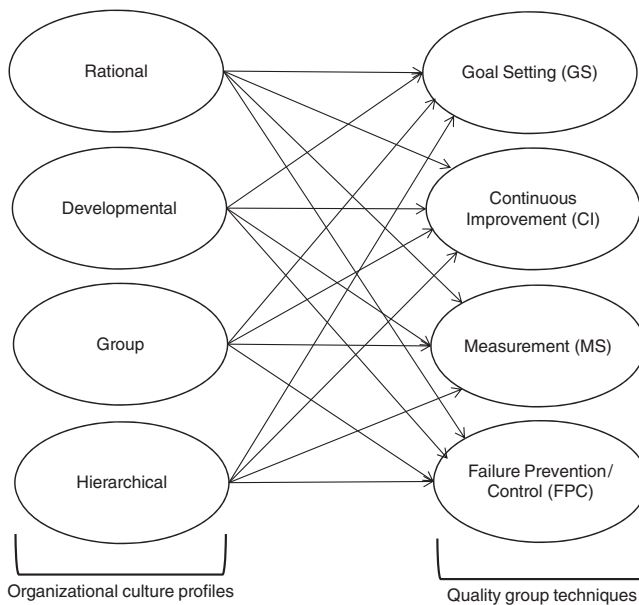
Rational

Developmental

Group

Hierarchical

Goal Setting (GS)

Continuous Improvement (CI)

Measurement (MS)

Failure Prevention/ Control (FPC)

Organizational culture profiles

Quality group techniques